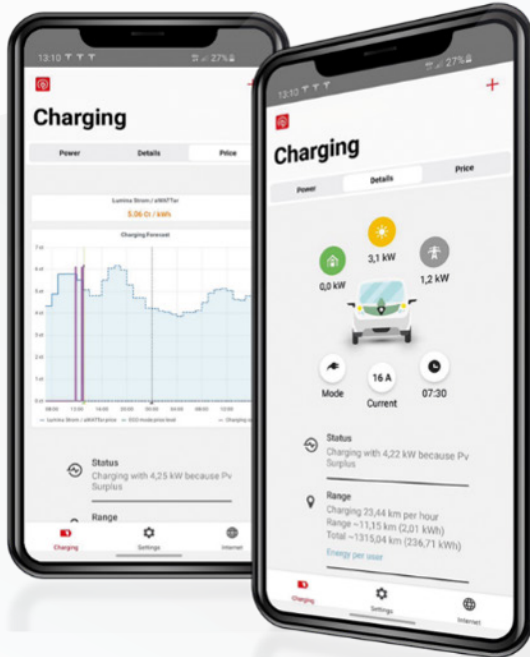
13:10

Charging

Power
Details
Price

Lumina Strom / aWATTar
5.06 Ct / kWh

Charging Forecast

Status
Charging with 4,25 kW because Pv Surplus

Range

Charging
Settings
Internet

13:10

27%

+

Charging

Power
Details
Price

0,0 kW
3,1 kW
1,2 kW

Mode
16 A
Current
07:30

Status
Charging with 4,22 kW because Pv Surplus

Range
Charging 23,44 km per hour
Range ~11,15 km (2,01 kWh)
Total ~1315,04 km (236,71 kWh)
Energy per user

Charging
Settings
Internet